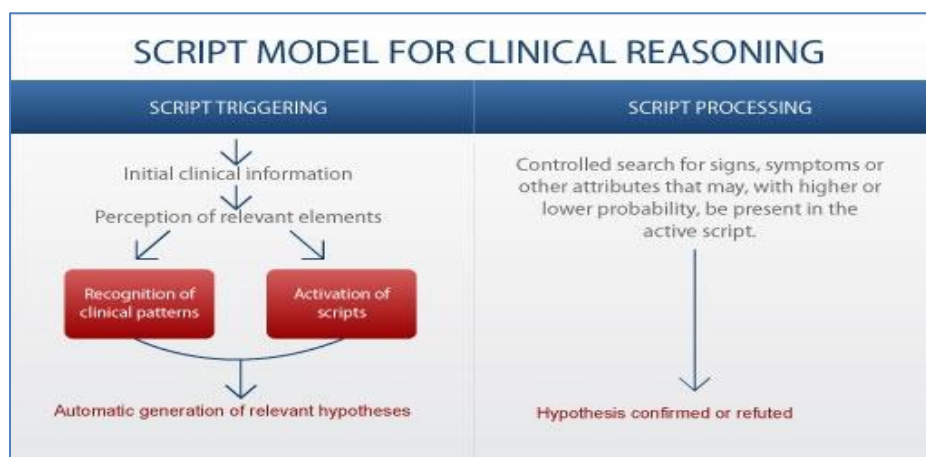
SCRIPT MODEL FOR CLINICAL REASONING

SCRIPT TRIGGERING

Initial clinical information

Perception of relevant elements

Recognition of clinical patterns

Activation of scripts

Automatic generation of relevant hypotheses

SCRIPT PROCESSING

Controlled search for signs, symptoms or other attributes that may, with higher or lower probability, be present in the active script.

Hypothesis confirmed or refuted